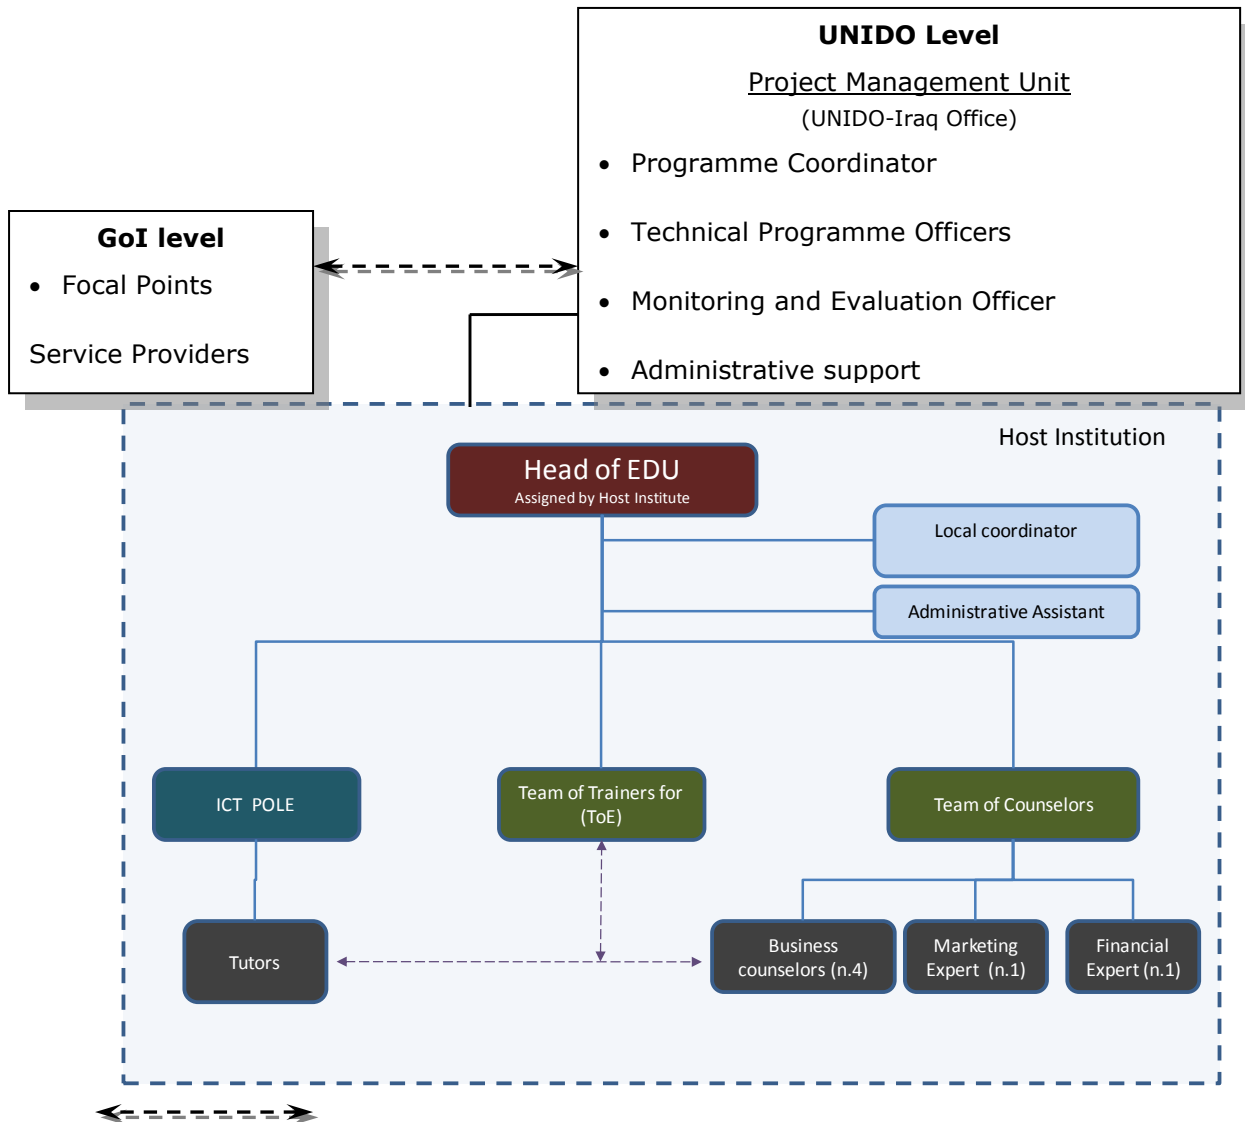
UNIDO Level

Project Management Unit

(UNIDO-Iraq Office)

- Programme Coordinator
- Technical Programme Officers
- Monitoring and Evaluation Officer
- Administrative support

GoI level

- Focal Points

Service Providers

Host Institution

Head of EDU
Assigned by Host Institute

Local coordinator

Administrative Assistant

ICT POLE

Team of Trainers for (ToE)

Team of Counselors

Tutors

Business counselors (n.4)

Marketing Expert (n.1)

Financial Expert (n.1)